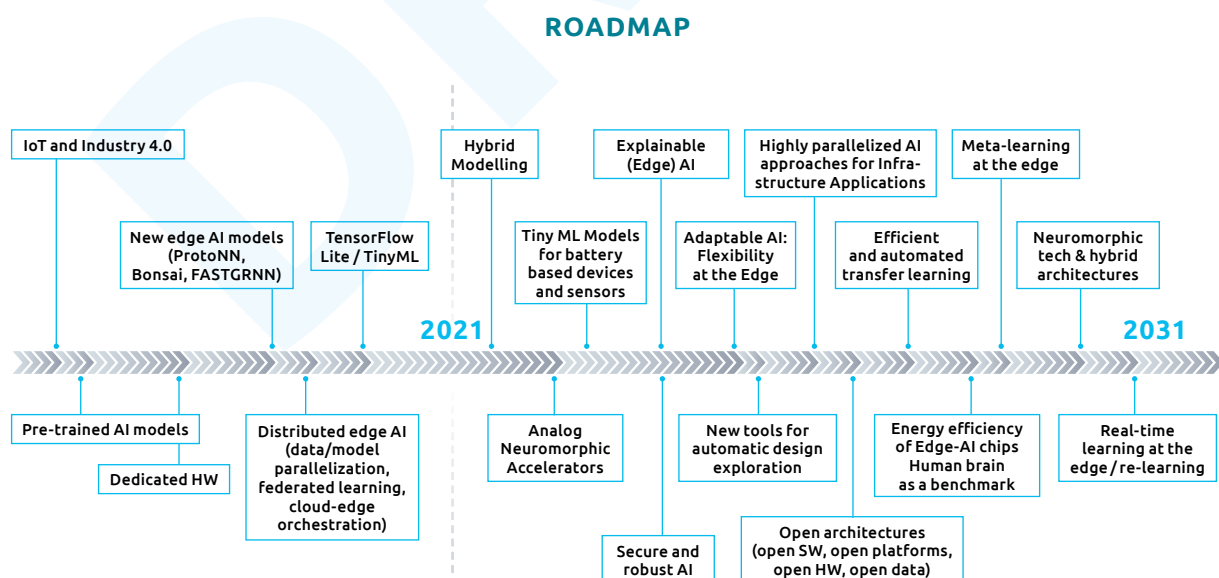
ROADMAP

IoT and Industry 4.0

New edge AI models (ProtoNN, Bonsai, FASTGRNN)

TensorFlow Lite / TinyML

Hybrid Modelling

Tiny ML Models for battery based devices and sensors

Explainable (Edge) AI

Adaptable AI: Flexibility at the Edge

Highly parallelized AI approaches for Infrastructure Applications

Efficient and automated transfer learning

Meta-learning at the edge

Neuromorphic tech & hybrid architectures

2021

2031

Pre-trained AI models

Dedicated HW

Distributed edge AI (data/model parallelization, federated learning, cloud-edge orchestration)

Analog Neuromorphic Accelerators

Secure and robust AI

New tools for automatic design exploration

Open architectures (open SW, open platforms, open HW, open data)

Energy efficiency of Edge-AI chips Human brain as a benchmark

Real-time learning at the edge / re-learning